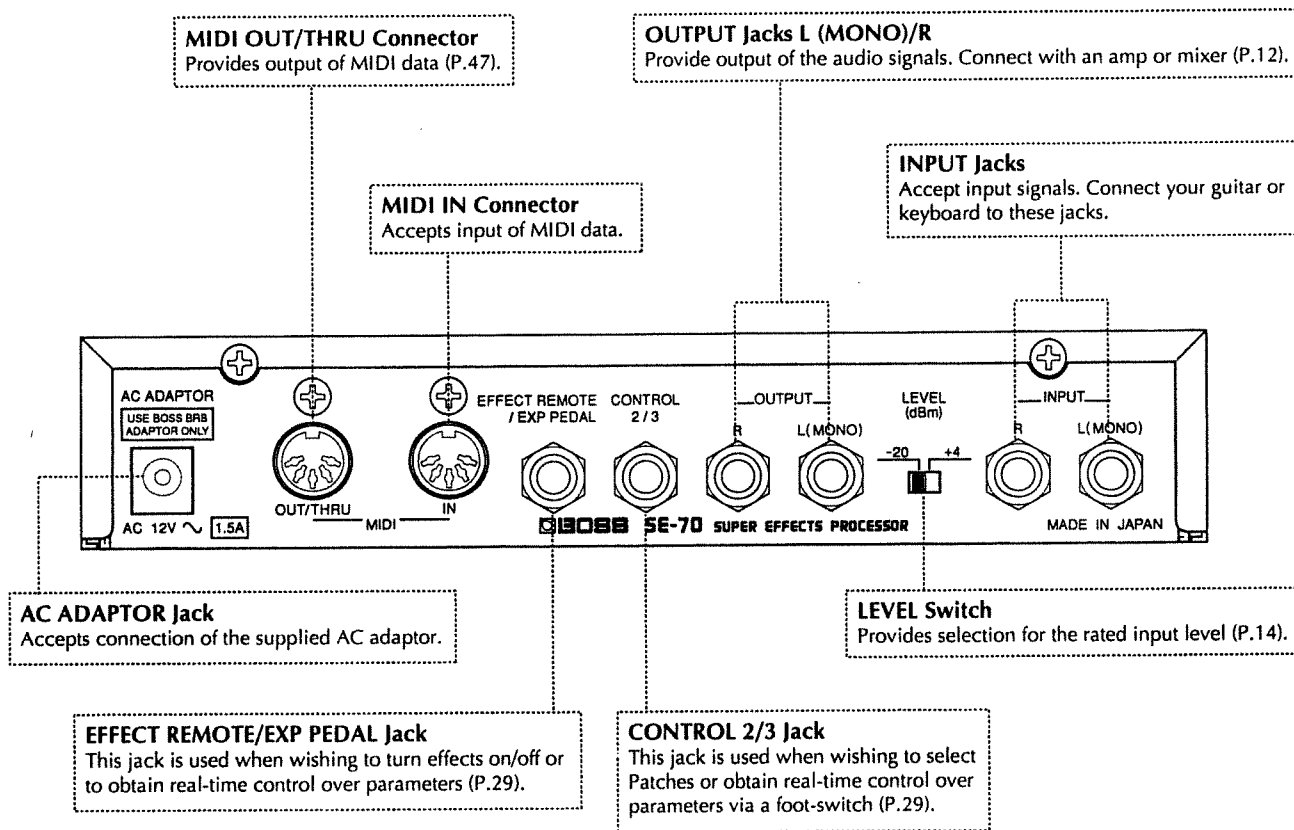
MIDI OUT/THRU Connector
Provides output of MIDI data (P.47).

OUTPUT Jacks L (MONO)/R
Provide output of the audio signals. Connect with an amp or mixer (P.12).

INPUT Jacks
Accept input signals. Connect your guitar or keyboard to these jacks.

MIDI IN Connector
Accepts input of MIDI data.

AC ADAPTOR
USE BOSS BRB ADAPTOR ONLY
AC 12V ~ 1.5A
OUT/THRU
MIDI
IN
EFFECT REMOTE / EXP PEDAL
CONTROL 2/3
OUTPUT
R
L(MONO)
LEVEL (dBm)
-20 +4
INPUT
R
L(MONO)
BOSS SE-70 SUPER EFFECTS PROCESSOR
MADE IN JAPAN

AC ADAPTOR Jack
Accepts connection of the supplied AC adaptor.

LEVEL Switch
Provides selection for the rated input level (P.14).

EFFECT REMOTE/EXP PEDAL Jack
This jack is used when wishing to turn effects on/off or to obtain real-time control over parameters (P.29).

CONTROL 2/3 Jack
This jack is used when wishing to select Patches or obtain real-time control over parameters via a foot-switch (P.29).